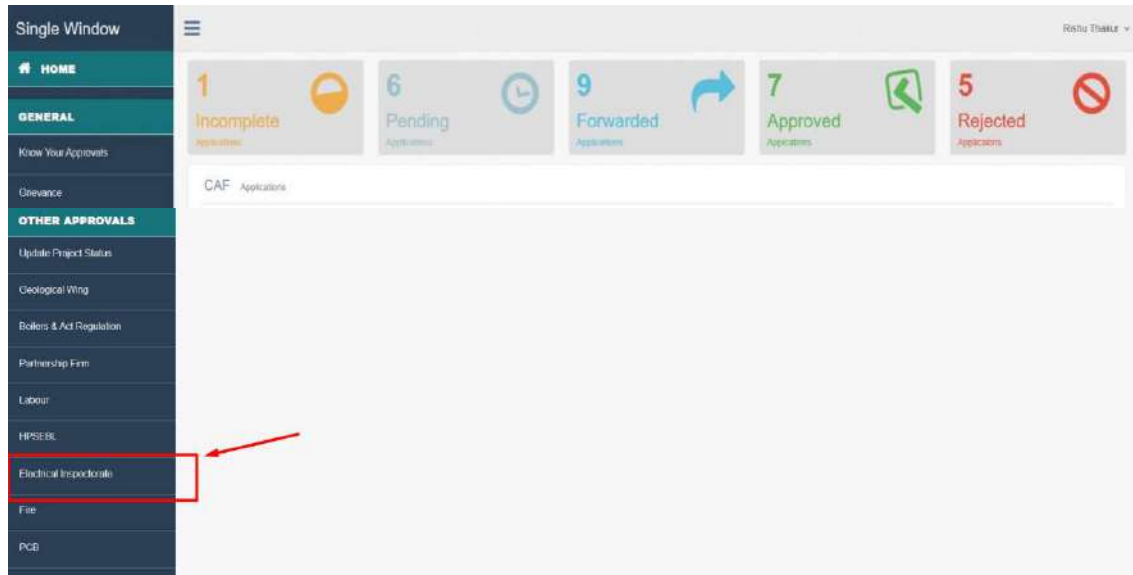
Single Window

HOME

GENERAL

Know Your Approvals

Grievance

OTHER APPROVALS

Update Project Status

Geological Wing

Boilers & Act Regulation

Partnership Firm

Labour

HPSEBL

Electrical Inspectorate

Fire

PCB

Rishu Thakur

1
Incomplete
Applications

6
Pending
Applications

9
Forwarded
Applications

7
Approved
Applications

5
Rejected
Applications

CAF Applications